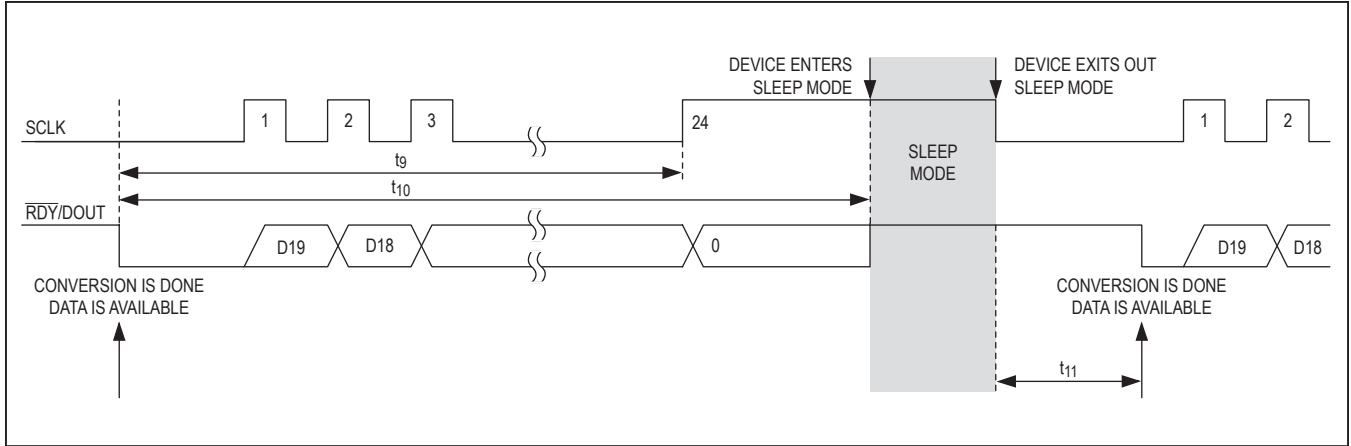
DEVICE ENTERS SLEEP MODE

DEVICE EXITS OUT SLEEP MODE

SCLK

1

2

3

24

1

2

$t_9$

$t_{10}$

SLEEP MODE

$\overline{RDY}$/DOUT

D19

D18

0

D19

D18

CONVERSION IS DONE DATA IS AVAILABLE

CONVERSION IS DONE DATA IS AVAILABLE

$t_{11}$